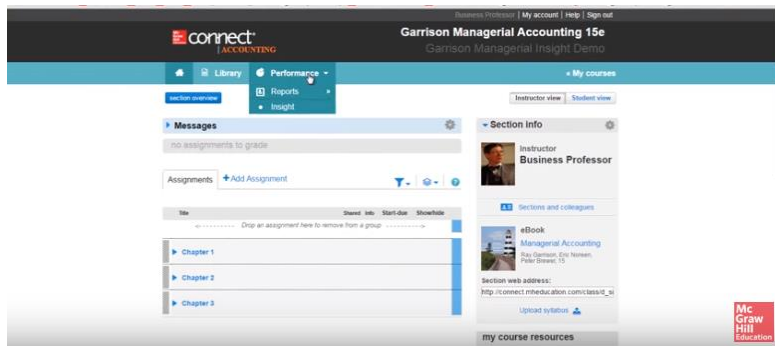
Business Professor | My account | Help | Sign out

connect ACCOUNTING

Garrison Managerial Accounting 15e
Garrison Managerial Insight Demo

Library
Performance
Reports
Insight

« My courses

section overview

Instructor view
Student view

Messages
no assignments to grade

Assignments
+ Add Assignment

Title
Shared
Info
Start-due
Show/hide

Drop an assignment here to remove from a group

Chapter 1
Chapter 2
Chapter 3

Section info
Instructor
Business Professor

Sections and colleagues

eBook
Managerial Accounting
Ray Garrison, Eric Noreen, Peter Brewer, 15

Section web address:
http://connect.mheducation.com/class/d_si

Upload syllabus

my course resources

Mc Graw Hill Education